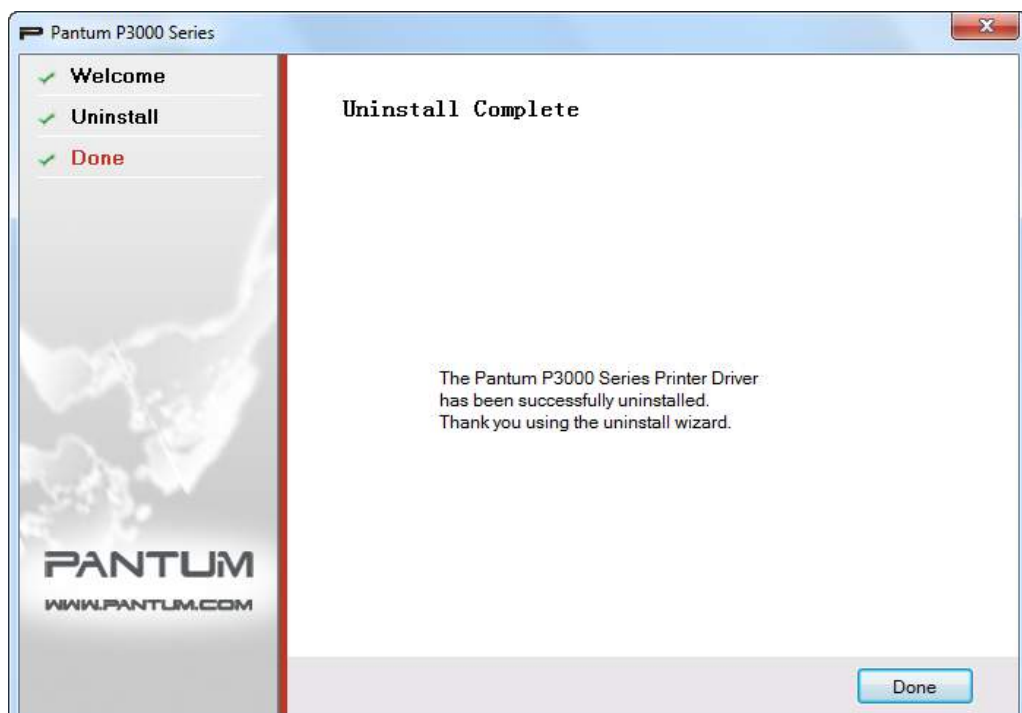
Pantum P3000 Series

Welcome
Uninstall
Done

Uninstall Complete

The Pantum P3000 Series Printer Driver has been successfully uninstalled. Thank you using the uninstall wizard.

PANTUM
WWW.PANTUM.COM

Done